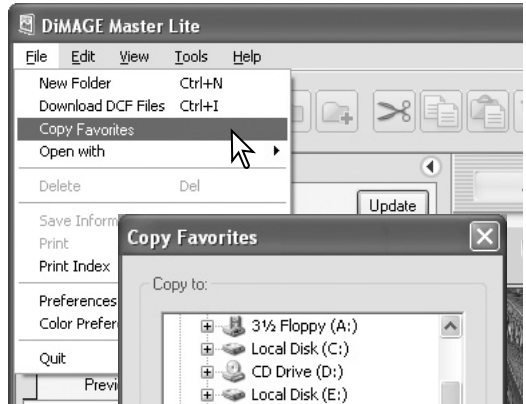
DiMAGE Master Lite

File Edit View Tools Help

New Folder Ctrl+N
Download DCF Files Ctrl+I
Copy Favorites
Open with
Delete Del
Save Inform
Print
Print Index
Preferences
Color Prefer
Quit

Update

Previ

Copy Favorites

Copy to:

3½ Floppy (A:)
Local Disk (C:)
CD Drive (D:)
Local Disk (E:)